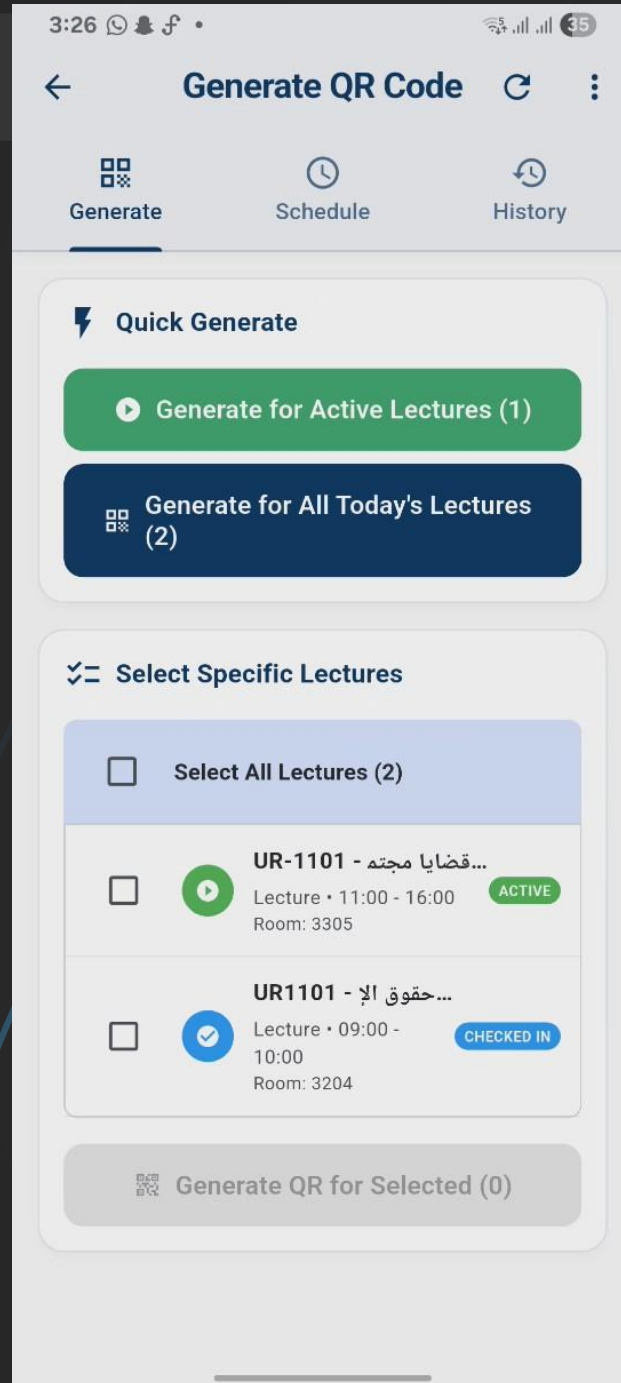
3:26 35

Generate QR Code

Generate
Schedule
History

Quick Generate

Generate for Active Lectures (1)

Generate for All Today's Lectures (2)

Select Specific Lectures

Select All Lectures (2)

UR-1101 - قضايا مجتم...
Lecture • 11:00 - 16:00
Room: 3305
ACTIVE

UR1101 - حقوق الإ...
Lecture • 09:00 - 10:00
Room: 3204
CHECKED IN

Generate QR for Selected (0)